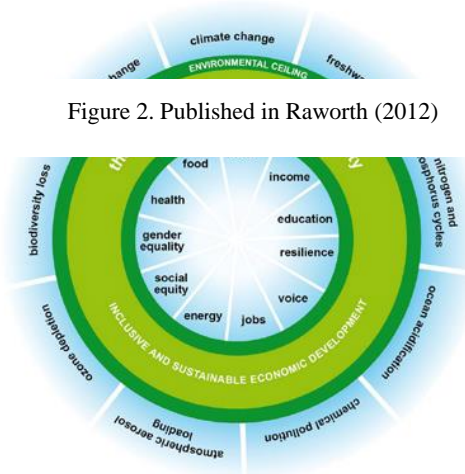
change

climate change

freshw

ENVIRONMENTAL CEILING

Figure 2. Published in Raworth (2012)

th

y

food

income

health

education

gender equality

resilience

social equity

voice

energy

jobs

INCLUSIVE AND SUSTAINABLE ECONOMIC DEVELOPMENT

biodiversity loss

nitrogen and phosphorus cycles

ozone depletion

ocean acidification

atmospheric aerosol loading

chemical pollution